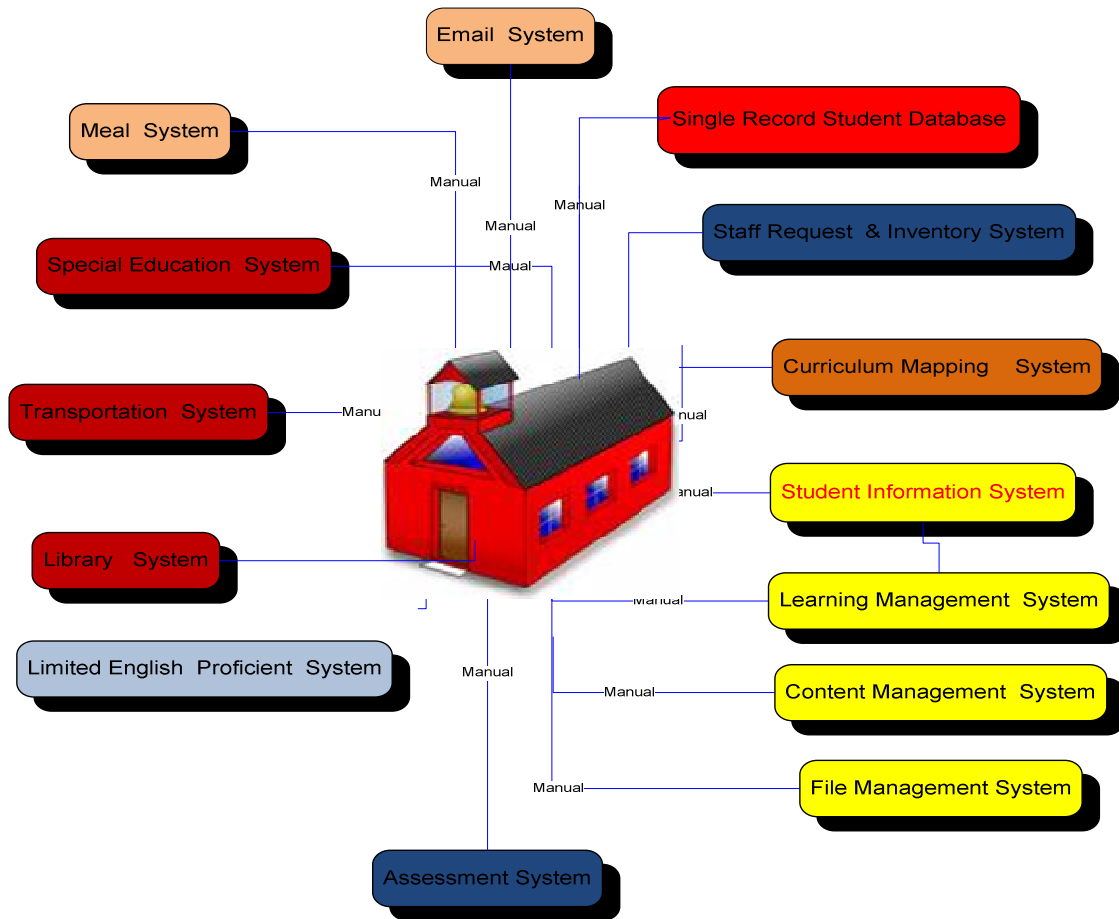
Email System

Meal System

Single Record Student Database

Manual

Manual

Manual

Staff Request & Inventory System

Special Education System

Maual

Curriculum Mapping System

Transportation System

Manu

anual

Student Information System

anual

Library System

Learning Management System

Manual

Limited English Proficient System

Manual

Content Management System

Manual

Manual

File Management System

Assessment System